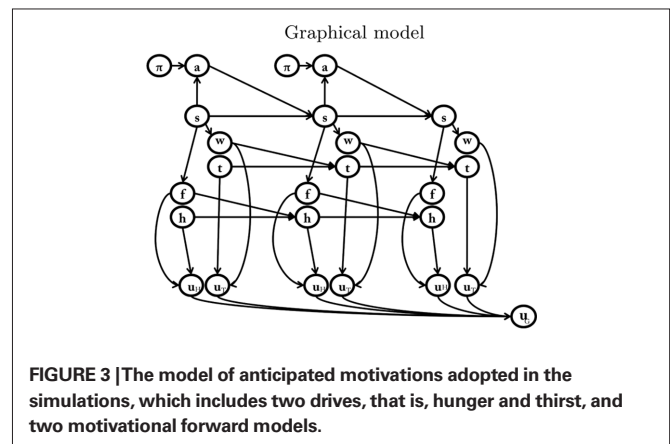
Graphical model

π a π a

s s s

w w w

t t t

f f f

h h h

$u_H$ $u_T$ $u_H$ $u_T$ $u_H$ $u_T$

$u_t$

**FIGURE 3 | The model of anticipated motivations adopted in the simulations, which includes two drives, that is, hunger and thirst, and two motivational forward models.**